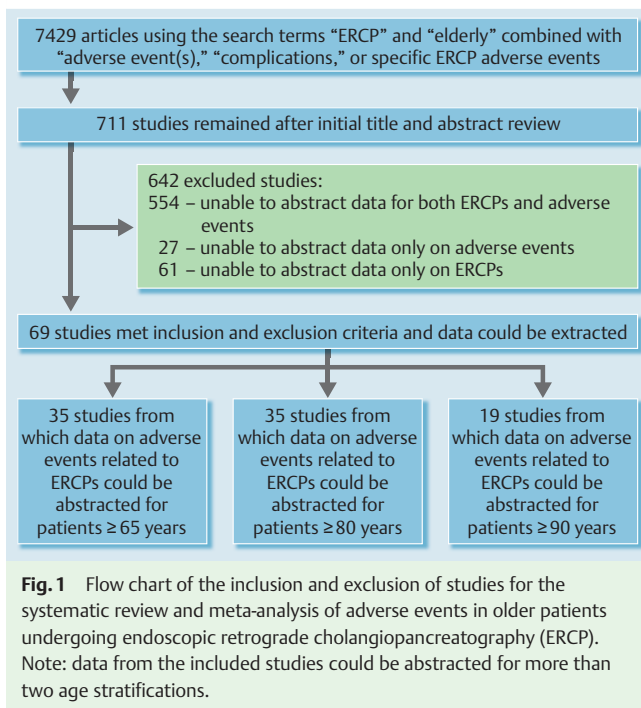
7429 articles using the search terms “ERCP” and “elderly” combined with “adverse event(s),” “complications,” or specific ERCP adverse events

711 studies remained after initial title and abstract review

642 excluded studies:
554 – unable to abstract data for both ERCPs and adverse events
27 – unable to abstract data only on adverse events
61 – unable to abstract data only on ERCPs

69 studies met inclusion and exclusion criteria and data could be extracted

35 studies from which data on adverse events related to ERCPs could be abstracted for patients ≥ 65 years

35 studies from which data on adverse events related to ERCPs could be abstracted for patients ≥ 80 years

19 studies from which data on adverse events related to ERCPs could be abstracted for patients ≥ 90 years

**Fig. 1** Flow chart of the inclusion and exclusion of studies for the systematic review and meta-analysis of adverse events in older patients undergoing endoscopic retrograde cholangiopancreatography (ERCP). Note: data from the included studies could be abstracted for more than two age stratifications.